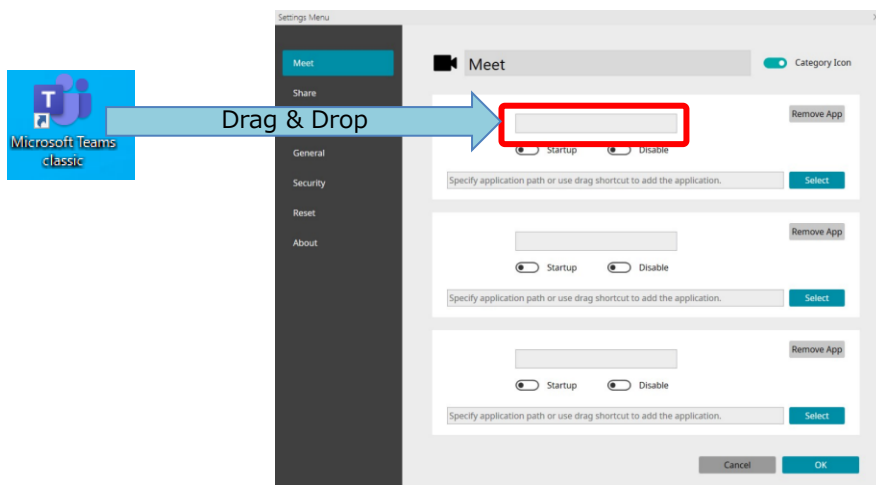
Microsoft Teams classic

Drag & Drop

Settings Menu

Meet
Share
General
Security
Reset
About

Meet

Category Icon

Remove App

Startup
Disable

Specify application path or use drag shortcut to add the application.
Select

Remove App

Startup
Disable

Specify application path or use drag shortcut to add the application.
Select

Remove App

Startup
Disable

Specify application path or use drag shortcut to add the application.
Select

Cancel
OK